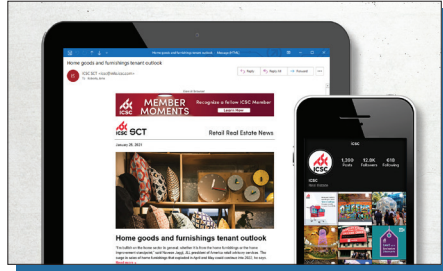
Home goods and furnishings tenant outlook

ICSC SCT

Reply Reply All Forward

MEMBER MOMENTS Recognize a fellow ICSC Member

ICSC SCT

Retail Real Estate News

January 28, 2021

Home goods and furnishings tenant outlook

ICSC

ICSC

1,359 Posts

12.6K Followers

618 Following